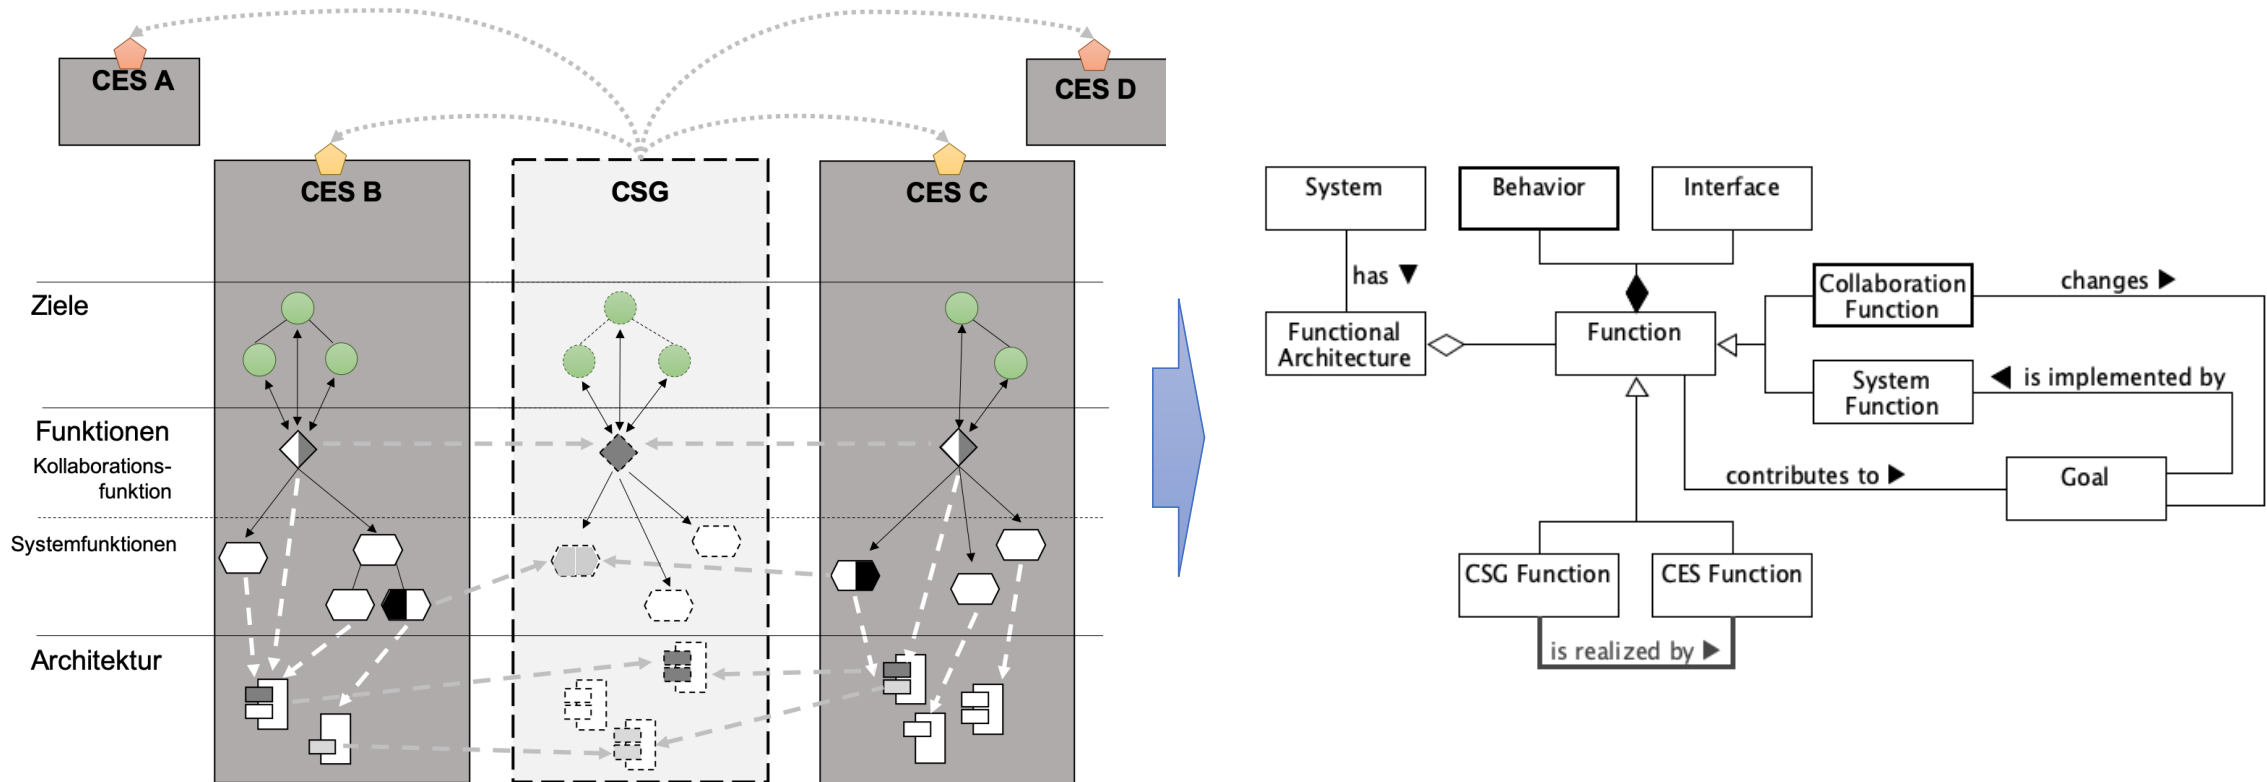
CES A

CES D

CES B

CSG

CES C

Ziele

Funktionen

Kollaborationsfunktion

Systemfunktionen

Architektur

System

Behavior

Interface

has ▼

Functional Architecture

Function

Collaboration Function

changes ▶

System Function

◀ is implemented by

contributes to ▶

Goal

CSG Function

CES Function

is realized by ▶